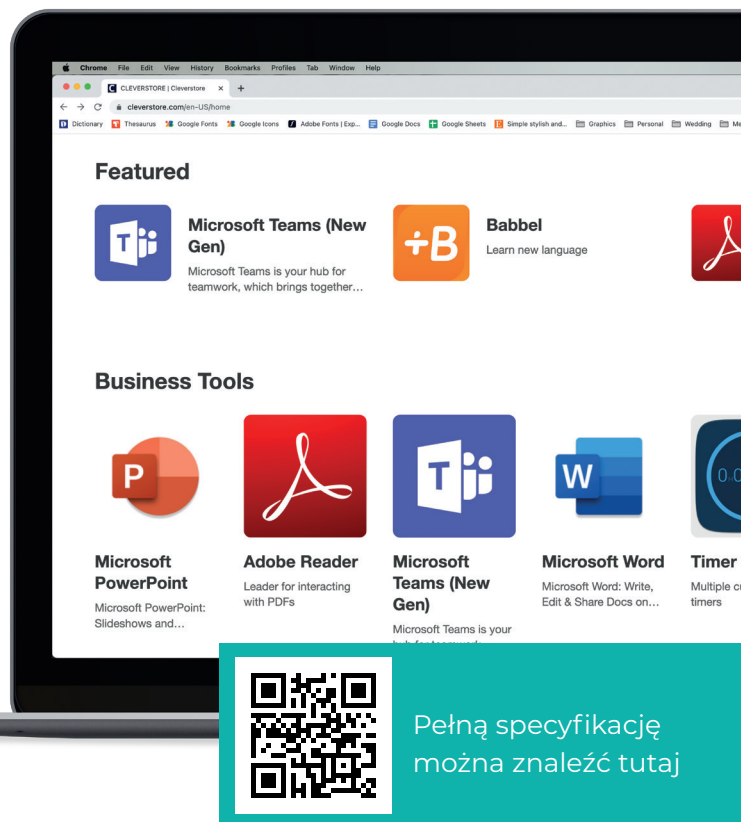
Chrome File Edit View History Bookmarks Profiles Tab Window Help

CLEVERSTORE | Cleverstore × +

cleverstore.com/en-US/home

Dictionary Thesaurus Google Fonts Google Icons Adobe Fonts | Exp... Google Docs Google Sheets Simple stylish and... Graphics Personal Wedding Me

Featured

Microsoft Teams (New Gen)
Microsoft Teams is your hub for teamwork, which brings together...

Babbel
Learn new language

Business Tools

Microsoft PowerPoint
Microsoft PowerPoint: Slideshows and...

Adobe Reader
Leader for interacting with PDFs

Microsoft Teams (New Gen)
Microsoft Teams is your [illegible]

Microsoft Word
Microsoft Word: Write, Edit & Share Docs on...

Timer
Multiple c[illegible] timers

Pełną specyfikację można znaleźć tutaj